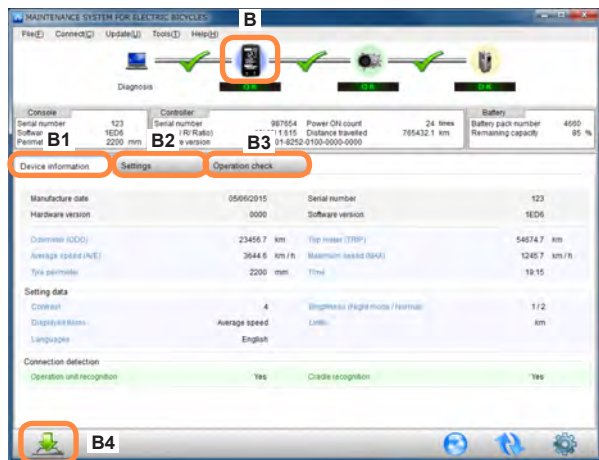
MAINTENANCE SYSTEM FOR ELECTRIC BICYCLES

B

File(F) Connect(C) Update(U) Tools(T) Help(H)

Diagnosis

O.K

O.K

O.K

Console
Serial number 123
Softwar 1ED6
Perimet 2200 mm

Controller
Serial number 987654
( R/ Ratio) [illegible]1.515
e version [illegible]01-8252-0100-0000-0000

Power ON count 24 times
Distance travelled 765432.1 km

Battery
Battery pack number 4660
Remaining capacity 85 %

B1 B2 B3

Device information

Settings

Operation check

Manufacture date 05/06/2015
Hardware version 0000
Serial number 123
Software version 1ED6

Odometer (ODO) 23456.7 km
Average speed (AVE) 3644.6 km / h
Tyre perimeter 2200 mm
Trip meter (TRIP) 54674.7 km
Maximum speed (MAX) 1245.7 km / h
Time 19:15

Setting data
Contrast 4
Displayed items Average speed
Languages English
Brightness (Bright mode / Normal) 1 / 2
Units km

Connection detection
Operation unit recognition Yes
Cradle recognition Yes

B4